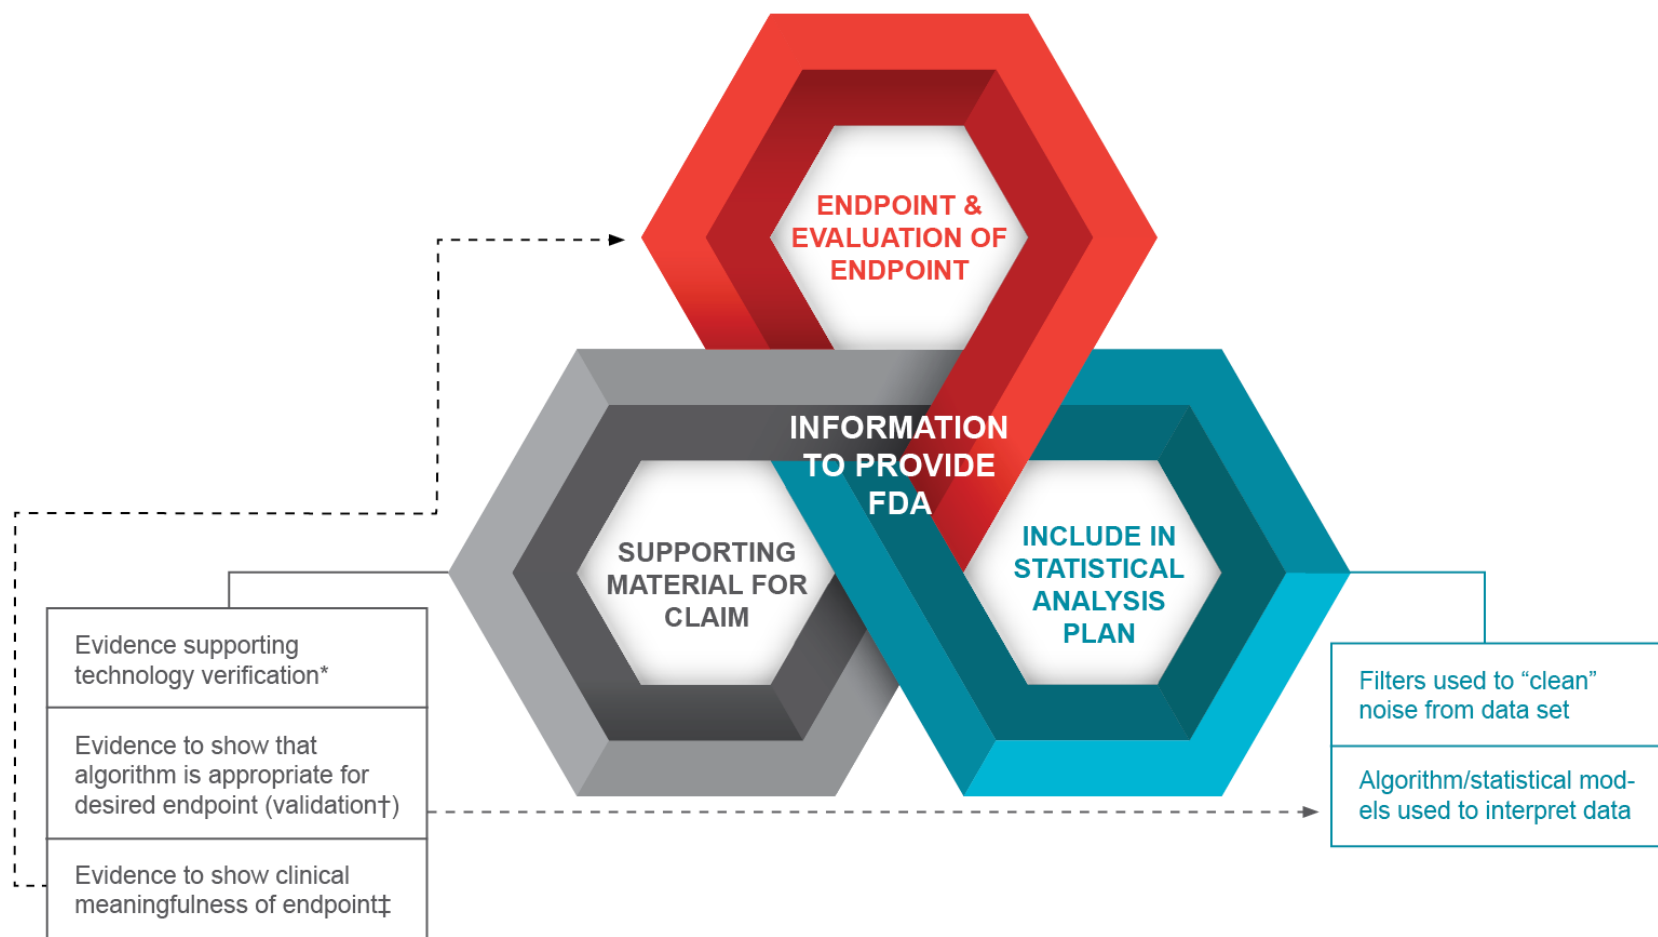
ENDPOINT & EVALUATION OF ENDPOINT

INFORMATION TO PROVIDE FDA

SUPPORTING MATERIAL FOR CLAIM

INCLUDE IN STATISTICAL ANALYSIS PLAN

Evidence supporting technology verification*

Evidence to show that algorithm is appropriate for desired endpoint (validation†)

Evidence to show clinical meaningfulness of endpoint‡

Filters used to “clean” noise from data set

Algorithm/statistical models used to interpret data